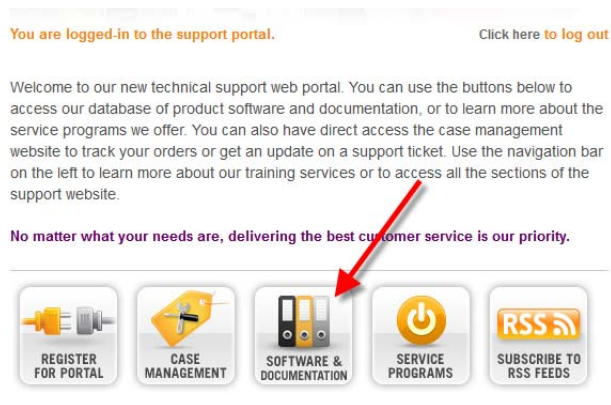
You are logged-in to the support portal.

Click here to log out

Welcome to our new technical support web portal. You can use the buttons below to access our database of product software and documentation, or to learn more about the service programs we offer. You can also have direct access the case management website to track your orders or get an update on a support ticket. Use the navigation bar on the left to learn more about our training services or to access all the sections of the support website.

No matter what your needs are, delivering the best customer service is our priority.

REGISTER FOR PORTAL

CASE MANAGEMENT

SOFTWARE & DOCUMENTATION

SERVICE PROGRAMS

RSS

SUBSCRIBE TO RSS FEEDS